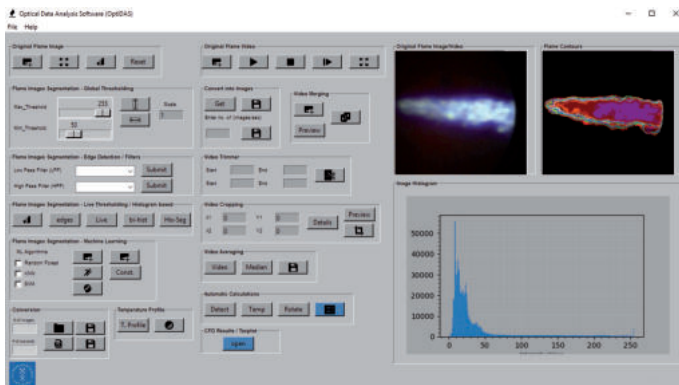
Optical Data Analysis Software (OptiDAS)
File Help

Original Flame Image
Reset

Flame Images Segmentation - Global Thresholding
Max_Threshold 255
Min_Threshold 50
Scale
1

Flame Images Segmentation - Edge Detection / Filters
Low Pass Filter (LPF) Submit
High Pass Filter (HPF) Submit

Flame Images Segmentation - Live Thresholding / Histogram based
edges Live bi-hist His-Seg

Flame Images Segmentation - Machine Learning
ML Algorithms
Random Forest
KNN
SVM
Const.

Conversion
Temperature Profile
T. Profile

Original Flame Video

Convert into Images
Get
Enter no. of images/sec

Video Merging
Preview

Video Trimmer
Start
End
Start
End

Video Cropping
x1 0 y1 0
x2 0 y2 0
Details
Preview

Video Averaging
Video Median

Automatic Calculations
Detect Temp Rotate

CFD Results / Graphs
Open

Original Flame Image/Video
Flame Contours

Image Histogram
50000
40000
30000
20000
10000
0
0 50 100 150 200 250
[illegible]